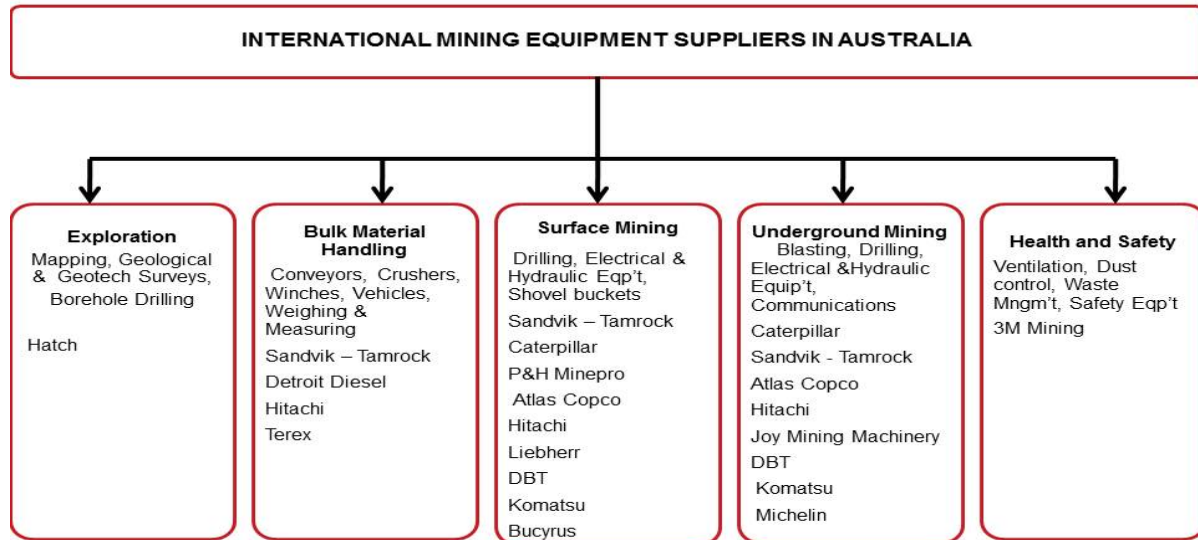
INTERNATIONAL MINING EQUIPMENT SUPPLIERS IN AUSTRALIA

Exploration
Mapping, Geological & Geotech Surveys, Borehole Drilling

Hatch

Bulk Material Handling
Conveyors, Crushers, Winches, Vehicles, Weighing & Measuring

Sandvik – Tamrock
Detroit Diesel
Hitachi
Terex

Surface Mining
Drilling, Electrical & Hydraulic Eqp't, Shovel buckets

Sandvik – Tamrock
Caterpillar
P&H Minepro
Atlas Copco
Hitachi
Liebherr
DBT
Komatsu
Bucyrus

Underground Mining
Blasting, Drilling, Electrical &Hydraulic Equip't, Communications

Caterpillar
Sandvik - Tamrock
Atlas Copco
Hitachi
Joy Mining Machinery
DBT
Komatsu
Michelin

Health and Safety
Ventilation, Dust control, Waste Mngm't, Safety Eqp't

3M Mining